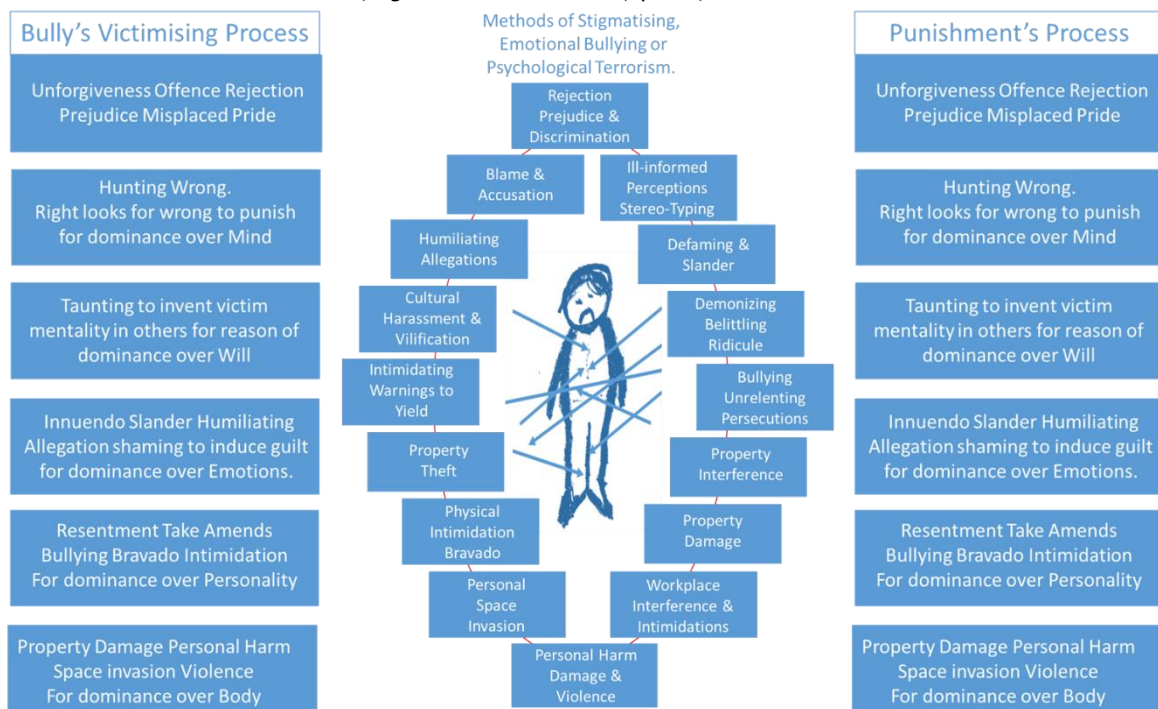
Bully's Victimising Process

Unforgiveness Offence Rejection Prejudice Misplaced Pride

Hunting Wrong. Right looks for wrong to punish for dominance over Mind

Taunting to invent victim mentality in others for reason of dominance over Will

Innuendo Slander Humiliating Allegation shaming to induce guilt for dominance over Emotions.

Resentment Take Amends Bullying Bravado Intimidation For dominance over Personality

Property Damage Personal Harm Space invasion Violence For dominance over Body

Methods of Stigmatising, Emotional Bullying or Psychological Terrorism.

Rejection Prejudice & Discrimination

Blame & Accusation

Ill-informed Perceptions Stereo-Typing

Humiliating Allegations

Defaming & Slander

Cultural Harassment & Vilification

Demonizing Belittling Ridicule

Intimidating Warnings to Yield

Bullying Unrelenting Persecutions

Property Theft

Property Interference

Physical Intimidation Bravado

Property Damage

Personal Space Invasion

Workplace Interference & Intimidations

Personal Harm Damage & Violence

Punishment's Process

Unforgiveness Offence Rejection Prejudice Misplaced Pride

Hunting Wrong. Right looks for wrong to punish for dominance over Mind

Taunting to invent victim mentality in others for reason of dominance over Will

Innuendo Slander Humiliating Allegation shaming to induce guilt for dominance over Emotions.

Resentment Take Amends Bullying Bravado Intimidation For dominance over Personality

Property Damage Personal Harm Space invasion Violence For dominance over Body